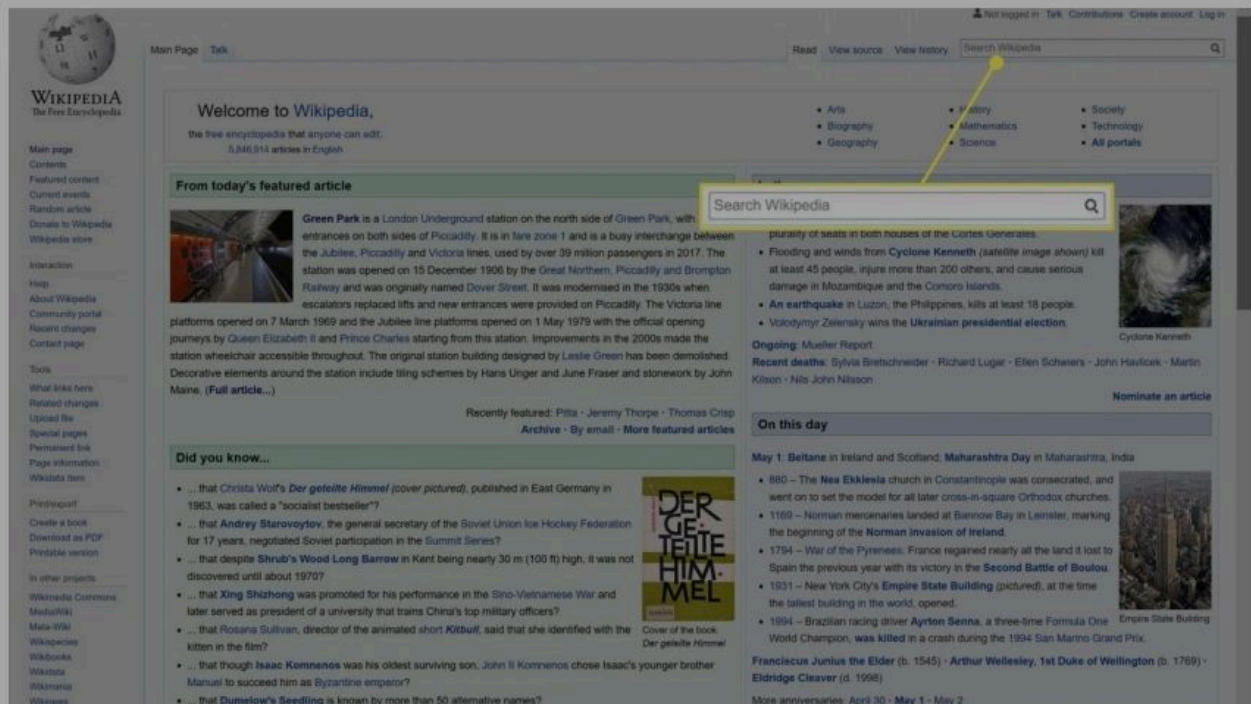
Not logged in Talk Contributions Create account Log in

Main Page Talk

Read View source View history Search Wikipedia

WIKIPEDIA
The Free Encyclopedia

Main page
Contents
Featured content
Current events
Random article
Donate to Wikipedia
Wikipedia store

Interaction
Help
About Wikipedia
Community portal
Recent changes
Contact page

Tools
What links here
Related changes
Upload file
Special pages
Permanent link
Page information
Wikidata item

Print/export
Create a book
Download as PDF
Printable version

In other projects
Wikimedia Commons
MediaWiki
Meta-Wiki
Wikispecies
Wikibooks
Wikidata
Wikimania
Wikinews

Welcome to Wikipedia,
the free encyclopedia that anyone can edit.
5,846,914 articles in English

• Arts
• Biography
• Geography
• History
• Mathematics
• Science
• Society
• Technology
• All portals

From today's featured article

Green Park is a London Underground station on the north side of Green Park, with entrances on both sides of Piccadilly. It is in fare zone 1 and is a busy interchange between the Jubilee, Piccadilly and Victoria lines, used by over 39 million passengers in 2017. The station was opened on 15 December 1906 by the Great Northern, Piccadilly and Brompton Railway and was originally named Dover Street. It was modernised in the 1930s when escalators replaced lifts and new entrances were provided on Piccadilly. The Victoria line platforms opened on 7 March 1969 and the Jubilee line platforms opened on 1 May 1979 with the official opening journeys by Queen Elizabeth II and Prince Charles starting from this station. Improvements in the 2000s made the station wheelchair accessible throughout. The original station building designed by Leslie Green has been demolished. Decorative elements around the station include tiling schemes by Hans Unger and June Fraser and stonework by John Maine. (Full article...)

Recently featured: Pitta · Jeremy Thorpe · Thomas Crisp
Archive · By email · More featured articles

Did you know...

• ... that Christa Wolf's Der geteilte Himmel (cover pictured), published in East Germany in 1963, was called a "socialist bestseller"?
• ... that Andrey Starovoytov, the general secretary of the Soviet Union Ice Hockey Federation for 17 years, negotiated Soviet participation in the Summit Series?
• ... that despite Shrub's Wood Long Barrow in Kent being nearly 30 m (100 ft) high, it was not discovered until about 1970?
• ... that Xing Shizhong was promoted for his performance in the Sino-Vietnamese War and later served as president of a university that trains China's top military officers?
• ... that Rosana Sullivan, director of the animated short Kitbull, said that she identified with the kitten in the film?
• ... that though Isaac Komnenos was his oldest surviving son, John II Komnenos chose Isaac's younger brother Manuel to succeed him as Byzantine emperor?
• ... that Dumelow's Seedling is known by more than 50 alternative names?

DER GE-TEILTE HIM-MEL
Cover of the book Der geteilte Himmel

Search Wikipedia

plurality of seats in both houses of the Cortes Generales.
• Flooding and winds from Cyclone Kenneth (satellite image shown) kill at least 45 people, injure more than 200 others, and cause serious damage in Mozambique and the Comoro Islands.
• An earthquake in Luzon, the Philippines, kills at least 18 people.
• Volodymyr Zelensky wins the Ukrainian presidential election.
Cyclone Kenneth
Ongoing: Mueller Report
Recent deaths: Sylvia Bretschneider · Richard Lugar · Ellen Schwiers · John Havlicek · Martin Kilson · Nils John Nilsson
Nominate an article

On this day

May 1: Beltane in Ireland and Scotland; Maharashtra Day in Maharashtra, India
• 880 – The Nea Ekklesia church in Constantinople was consecrated, and went on to set the model for all later cross-in-square Orthodox churches.
• 1169 – Norman mercenaries landed at Bannow Bay in Leinster, marking the beginning of the Norman invasion of Ireland.
• 1794 – War of the Pyrenees: France regained nearly all the land it lost to Spain the previous year with its victory in the Second Battle of Boulou.
• 1931 – New York City's Empire State Building (pictured), at the time the tallest building in the world, opened.
• 1994 – Brazilian racing driver Ayrton Senna, a three-time Formula One World Champion, was killed in a crash during the 1994 San Marino Grand Prix.
Empire State Building
Franciscus Junius the Elder (b. 1545) · Arthur Wellesley, 1st Duke of Wellington (b. 1769) · Eldridge Cleaver (d. 1998)
More anniversaries: April 30 · May 1 · May 2